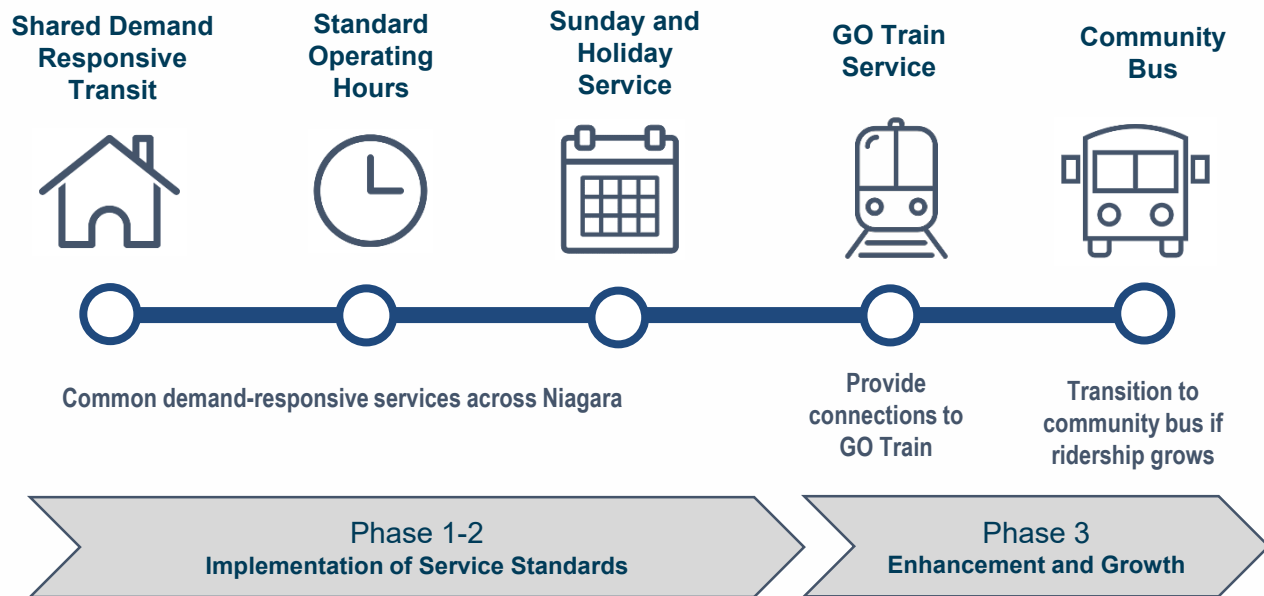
Shared Demand Responsive Transit

Standard Operating Hours

Sunday and Holiday Service

GO Train Service

Community Bus

Common demand-responsive services across Niagara

Provide connections to GO Train

Transition to community bus if ridership grows

Phase 1-2
Implementation of Service Standards

Phase 3
Enhancement and Growth